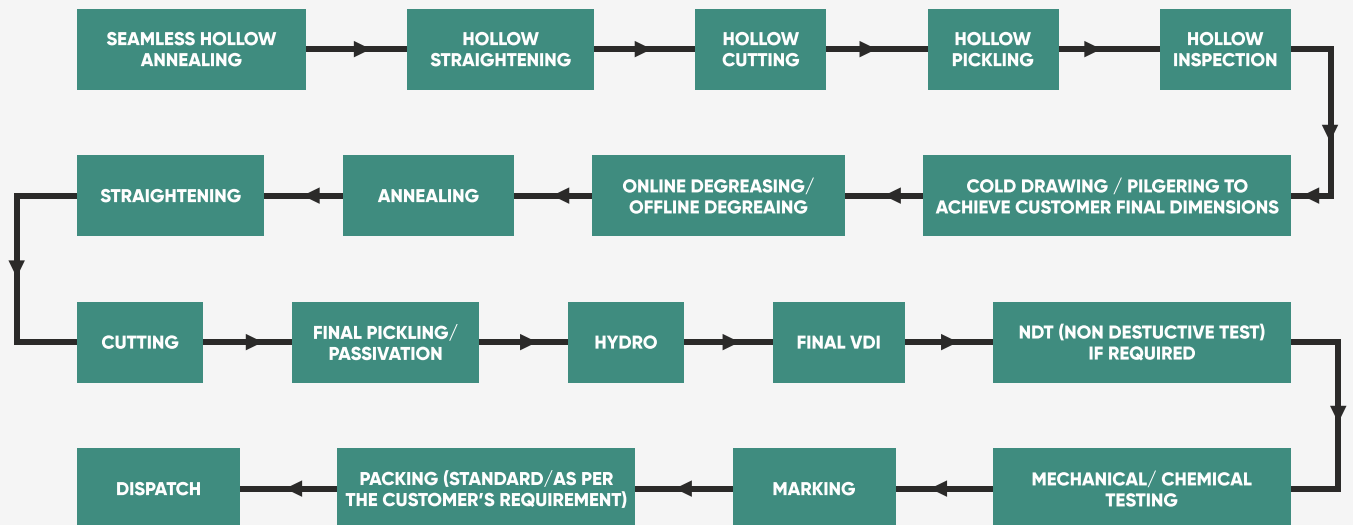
SEAMLESS HOLLOW ANNEALING

HOLLOW STRAIGHTENING

HOLLOW CUTTING

HOLLOW PICKLING

HOLLOW INSPECTION

COLD DRAWING / PILGERING TO ACHIEVE CUSTOMER FINAL DIMENSIONS

ONLINE DEGREASING/ OFFLINE DEGREAING

ANNEALING

STRAIGHTENING

CUTTING

FINAL PICKLING/ PASSIVATION

HYDRO

FINAL VDI

NDT (NON DESTUCTIVE TEST) IF REQUIRED

MECHANICAL/ CHEMICAL TESTING

MARKING

PACKING (STANDARD/AS PER THE CUSTOMER'S REQUIREMENT)

DISPATCH